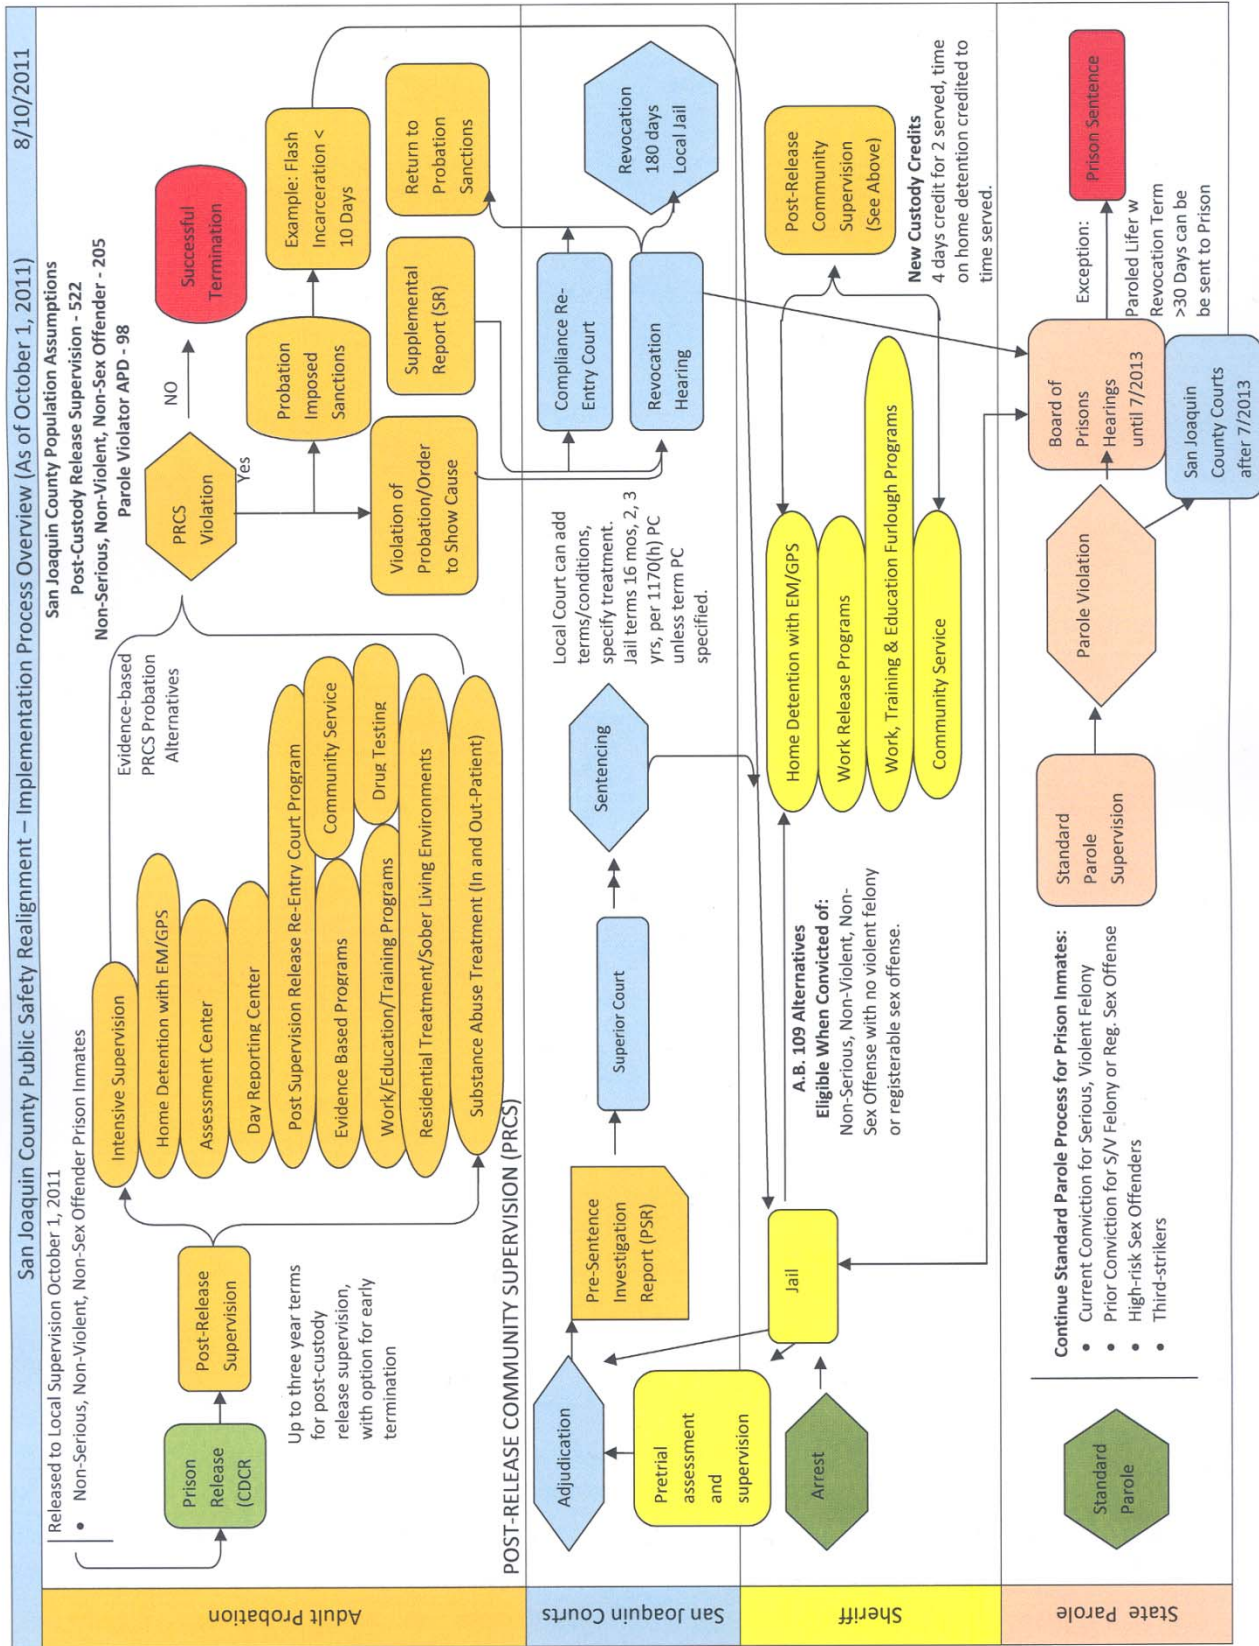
San Joaquin County Public Safety Realignment – Implementation Process Overview (As of October 1, 2011) 8/10/2011

Adult Probation

Released to Local Supervision October 1, 2011
• Non-Serious, Non-Violent, Non-Sex Offender Prison Inmates

San Joaquin County Population Assumptions
Post-Custody Release Supervision - 522
Non-Serious, Non-Violent, Non-Sex Offender - 205
Parole Violator APD - 98

Prison Release (CDCR)

Post-Release Supervision

Up to three year terms for post-custody release supervision, with option for early termination

Intensive Supervision
Home Detention with EM/GPS
Assessment Center
Day Reporting Center
Post Supervision Release Re-Entry Court Program
Community Service
Evidence Based Programs
Drug Testing
Work/Education/Training Programs
Residential Treatment/Sober Living Environments
Substance Abuse Treatment (In and Out-Patient)

Evidence-based PRCS Probation Alternatives

PRCS Violation

NO

Yes

Successful Termination

Probation Imposed Sanctions

Example: Flash Incarceration < 10 Days

Violation of Probation/Order to Show Cause

Supplemental Report (SR)

Return to Probation Sanctions

POST-RELEASE COMMUNITY SUPERVISION (PRCS)

San Joaquin Courts

Adjudication

Pre-Sentence Investigation Report (PSR)

Superior Court

Sentencing

Local Court can add terms/conditions, specify treatment. Jail terms 16 mos, 2, 3 yrs, per 1170(h) PC unless term PC specified.

Compliance Re-Entry Court

Revocation Hearing

Revocation 180 days Local Jail

Sheriff

Pretrial assessment and supervision

Arrest

Jail

A.B. 109 Alternatives
Eligible When Convicted of:
Non-Serious, Non-Violent, Non-Sex Offense with no violent felony or registerable sex offense.

Home Detention with EM/GPS
Work Release Programs
Work, Training & Education Furlough Programs
Community Service

Post-Release Community Supervision (See Above)

New Custody Credits
4 days credit for 2 served, time on home detention credited to time served.

State Parole

Standard Parole

Continue Standard Parole Process for Prison Inmates:
• Current Conviction for Serious, Violent Felony
• Prior Conviction for S/V Felony or Reg. Sex Offense
• High-risk Sex Offenders
• Third-strikers

Standard Parole Supervision

Parole Violation

Board of Prisons Hearings until 7/2013

San Joaquin County Courts after 7/2013

Exception:
Paroled Lifer w Revocation Term >30 Days can be be sent to Prison

Prison Sentence